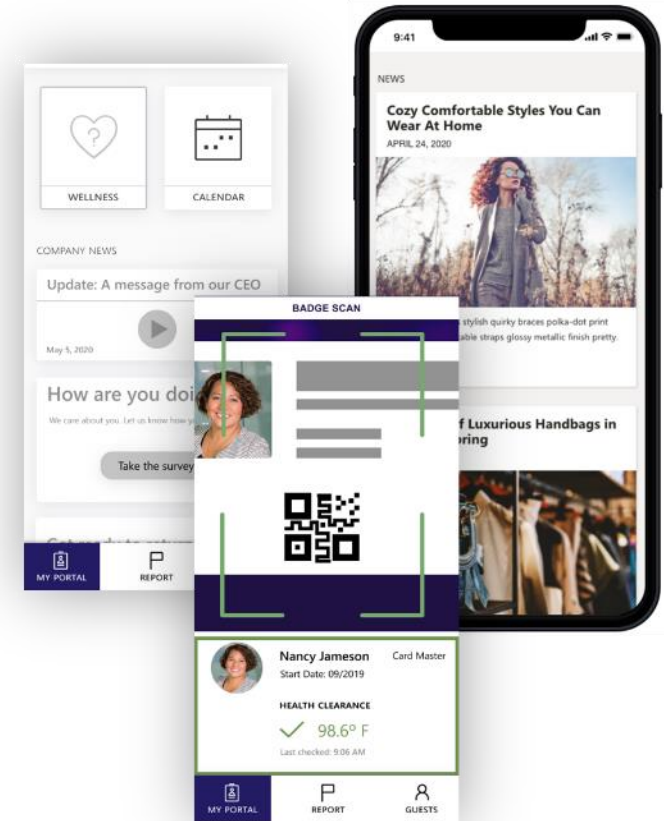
9:41

NEWS

Cozy Comfortable Styles You Can Wear At Home

APRIL 24, 2020

stylish quirky braces polka-dot print able straps glossy metallic finish pretty.

f Luxurious Handbags in oring

WELLNESS

CALENDAR

COMPANY NEWS

Update: A message from our CEO

May 1, 2020

How are you doi

We care about you. Let us know how yo

Take the survey

MY PORTAL

REPORT

BADGE SCAN

Nancy Jameson

Card Master

Start Date: 09/2019

HEALTH CLEARANCE

98.6° F

Last checked: 9:06 AM

MY PORTAL

REPORT

GUESTS